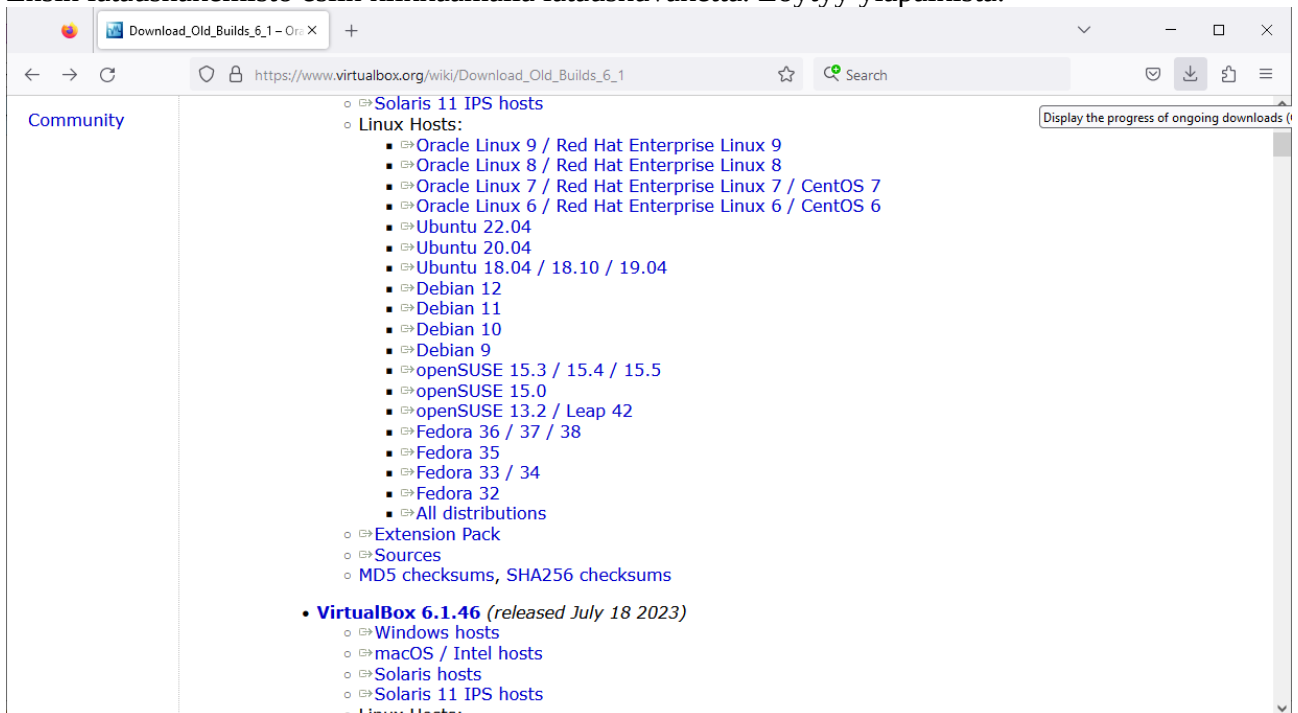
Download_Old_Builds_6_1 – Ora ×

https://www.virtualbox.org/wiki/Download_Old_Builds_6_1

Search

Display the progress of ongoing downloads

Community

- Solaris 11 IPS hosts
- Linux Hosts:
  - Oracle Linux 9 / Red Hat Enterprise Linux 9
  - Oracle Linux 8 / Red Hat Enterprise Linux 8
  - Oracle Linux 7 / Red Hat Enterprise Linux 7 / CentOS 7
  - Oracle Linux 6 / Red Hat Enterprise Linux 6 / CentOS 6
  - Ubuntu 22.04
  - Ubuntu 20.04
  - Ubuntu 18.04 / 18.10 / 19.04
  - Debian 12
  - Debian 11
  - Debian 10
  - Debian 9
  - openSUSE 15.3 / 15.4 / 15.5
  - openSUSE 15.0
  - openSUSE 13.2 / Leap 42
  - Fedora 36 / 37 / 38
  - Fedora 35
  - Fedora 33 / 34
  - Fedora 32
  - All distributions
- Extension Pack
- Sources
- MD5 checksums, SHA256 checksums

• **VirtualBox 6.1.46** *(released July 18 2023)*
- Windows hosts
- macOS / Intel hosts
- Solaris hosts
- Solaris 11 IPS hosts